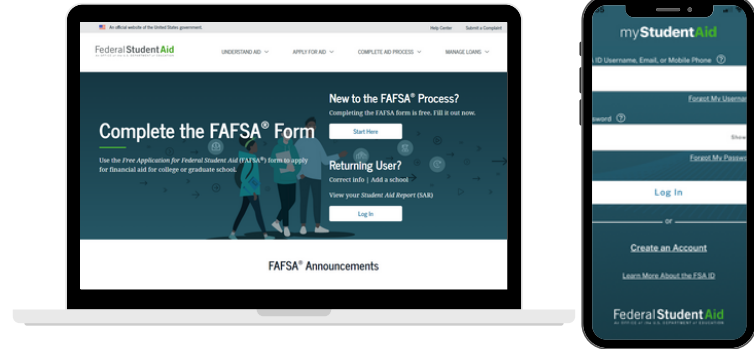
An official website of the United States government.

Help Center Submit a Complaint

Federal Student Aid
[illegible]

UNDERSTAND AID APPLY FOR AID COMPLETE AID PROCESS MANAGE LOANS

Complete the FAFSA® Form

Use the Free Application for Federal Student Aid (FAFSA®) form to apply for financial aid for college or graduate school.

New to the FAFSA® Process?

Completing the FAFSA form is free. Fill it out now.

Start Here

Returning User?

Correct info | Add a school

View your Student Aid Report (SAR)

Log In

FAFSA® Announcements

myStudentAid

ID Username, Email, or Mobile Phone

Forgot My Usernam

assword

Show

Forgot My Passw

Log In

or

Create an Account

Learn More About the FSA ID

Federal Student Aid
AN OFFICE of the U.S. DEPARTMENT of EDUCATION